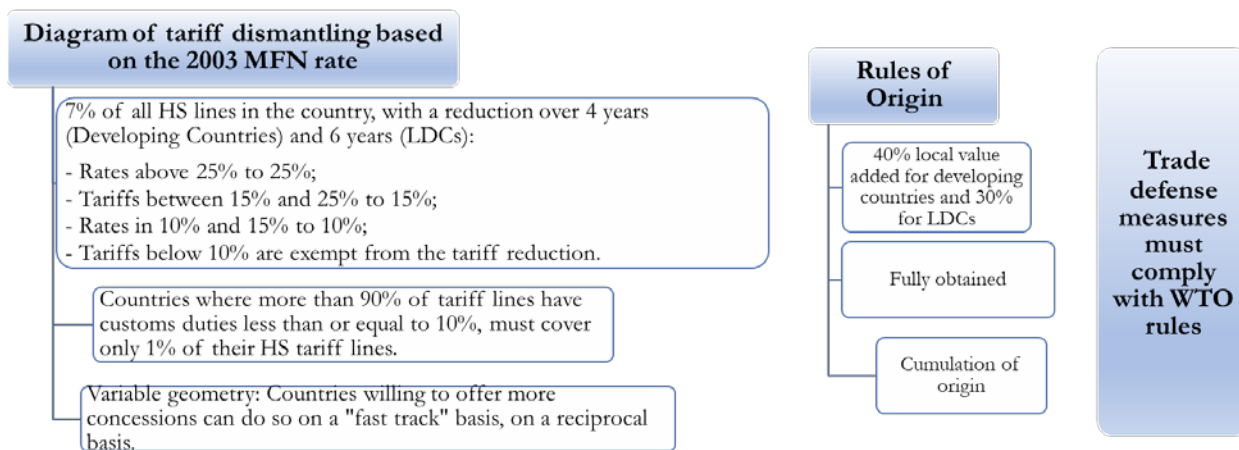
Diagram of tariff dismantling based on the 2003 MFN rate

7% of all HS lines in the country, with a reduction over 4 years (Developing Countries) and 6 years (LDCs):

- Rates above 25% to 25%;
- Tariffs between 15% and 25% to 15%;
- Rates in 10% and 15% to 10%;
- Tariffs below 10% are exempt from the tariff reduction.

Countries where more than 90% of tariff lines have customs duties less than or equal to 10%, must cover only 1% of their HS tariff lines.

Variable geometry: Countries willing to offer more concessions can do so on a "fast track" basis, on a reciprocal basis.

Rules of Origin

40% local value added for developing countries and 30% for LDCs

Fully obtained

Cumulation of origin

Trade defense measures must comply with WTO rules